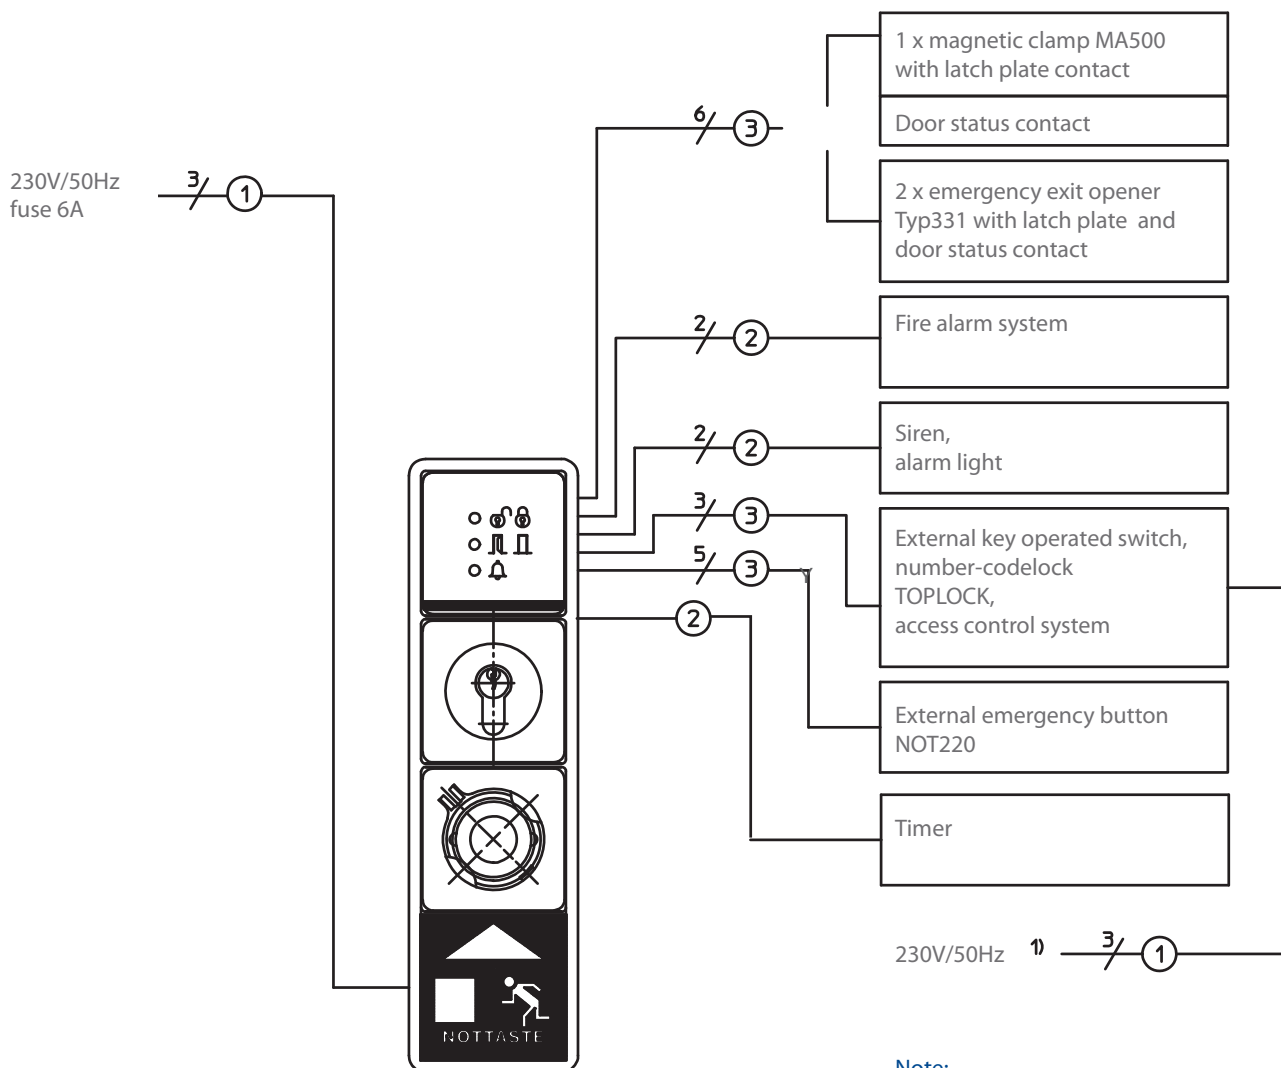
1 x magnetic clamp MA500 with latch plate contact

Door status contact

2 x emergency exit opener Typ331 with latch plate and door status contact

230V/50Hz
fuse 6A

3 1

6 3

2 2

Fire alarm system

2 2

Siren,
alarm light

3 3

5 3

External key operated switch, number-codelock TOPLOCK, access control system

2

External emergency button NOT220

Timer

NOTTASTE

230V/50Hz 1) 3 1

Note: